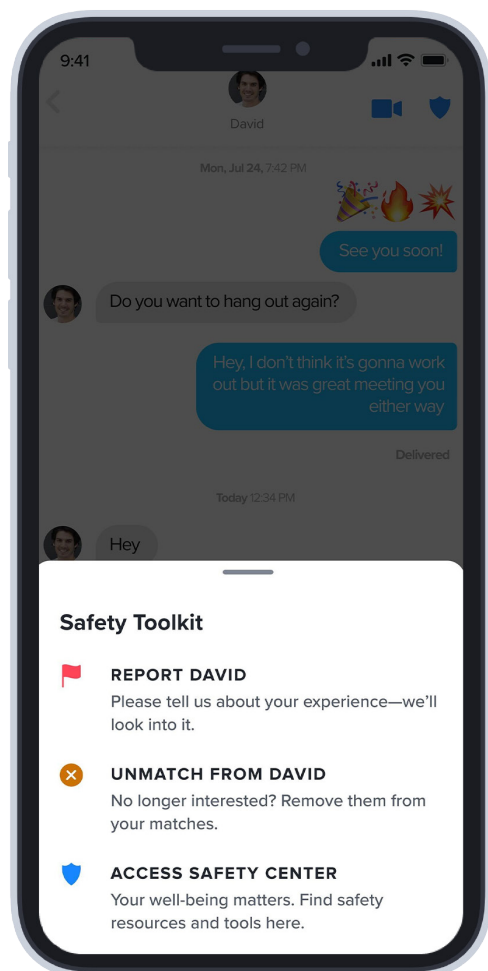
9:41

David

Mon, Jul 24, 7:42 PM

See you soon!

Do you want to hang out again?

Hey, I don't think it's gonna work out but it was great meeting you either way

Delivered

Today 12:34 PM

Hey

Safety Toolkit

REPORT DAVID
Please tell us about your experience—we'll look into it.

UNMATCH FROM DAVID
No longer interested? Remove them from your matches.

ACCESS SAFETY CENTER
Your well-being matters. Find safety resources and tools here.